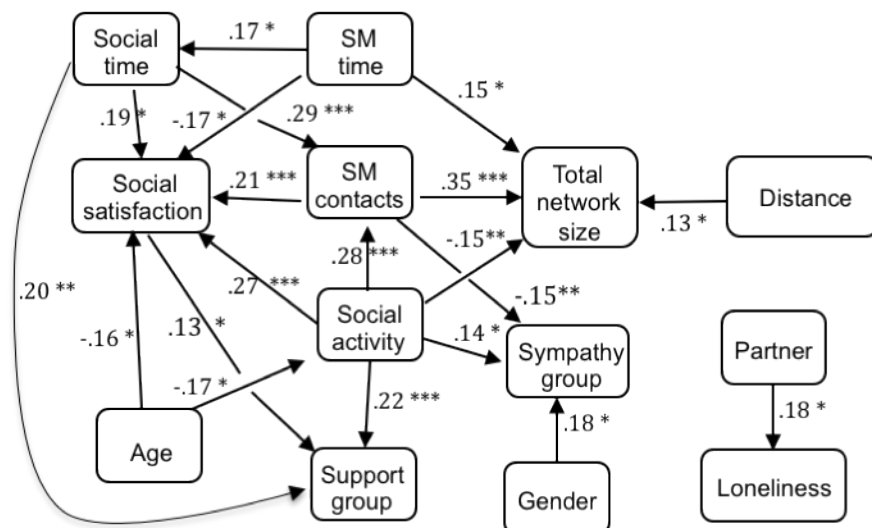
Social time

.17 *

SM time

.19 *

-.17 *

.29 ***

.15 *

Social satisfaction

.21 ***

SM contacts

.35 ***

Total network size

.13 *

Distance

-.15**

.28 ***

.27 ***

-.15**

.20 **

Social activity

-.16 *

.13 *

.14 *

Sympathy group

Partner

-.17 *

.22 ***

.18 *

.18 *

Age

Support group

Gender

Loneliness